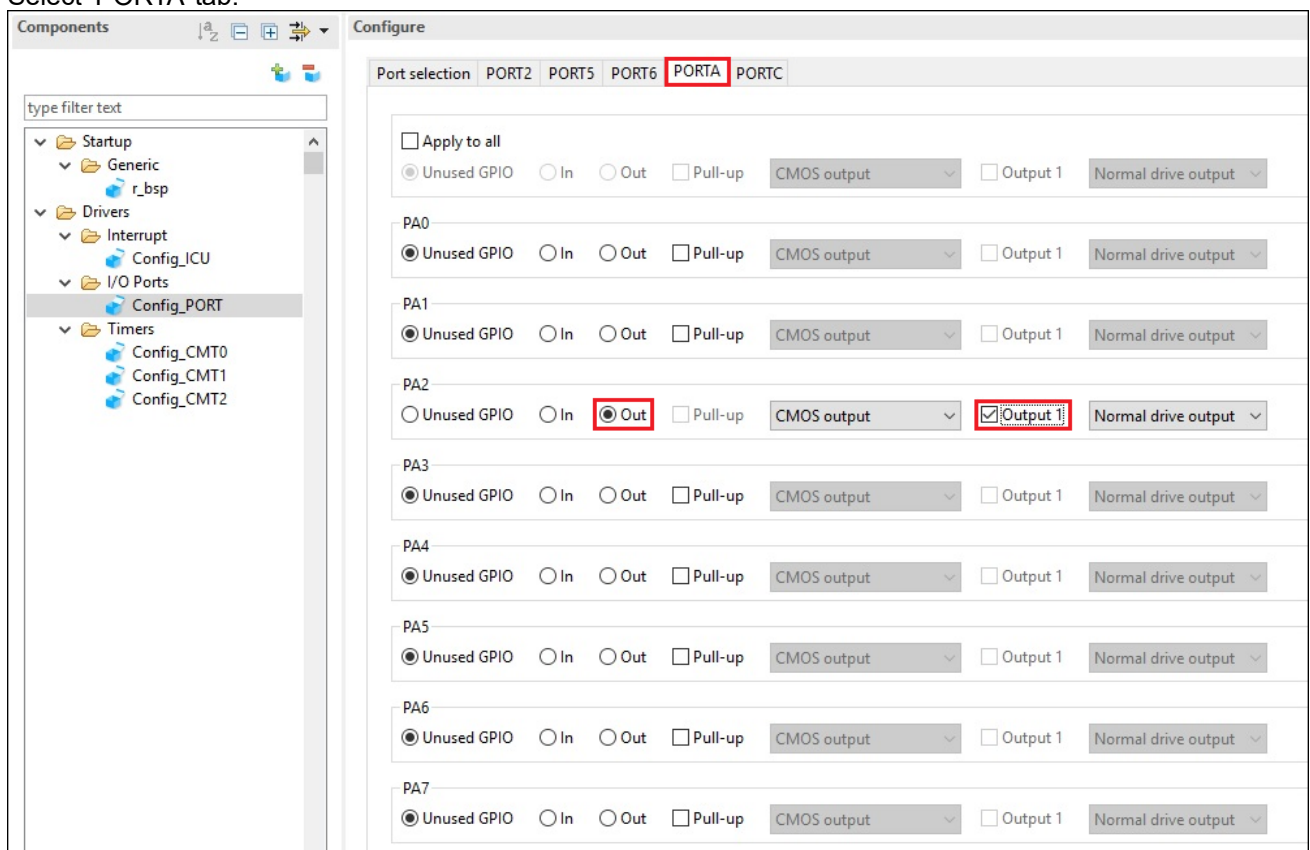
Select "PORTA" tab.

Components

type filter text

Startup
Generic
r_bsp
Drivers
Interrupt
Config_ICU
I/O Ports
Config_PORT
Timers
Config_CMT0
Config_CMT1
Config_CMT2

Configure

Port selection | PORT2 | PORT5 | PORT6 | PORTA | PORTC

Apply to all
Unused GPIO | In | Out | Pull-up | CMOS output | Output 1 | Normal drive output

PA0
Unused GPIO | In | Out | Pull-up | CMOS output | Output 1 | Normal drive output

PA1
Unused GPIO | In | Out | Pull-up | CMOS output | Output 1 | Normal drive output

PA2
Unused GPIO | In | Out | Pull-up | CMOS output | Output 1 | Normal drive output

PA3
Unused GPIO | In | Out | Pull-up | CMOS output | Output 1 | Normal drive output

PA4
Unused GPIO | In | Out | Pull-up | CMOS output | Output 1 | Normal drive output

PA5
Unused GPIO | In | Out | Pull-up | CMOS output | Output 1 | Normal drive output

PA6
Unused GPIO | In | Out | Pull-up | CMOS output | Output 1 | Normal drive output

PA7
Unused GPIO | In | Out | Pull-up | CMOS output | Output 1 | Normal drive output